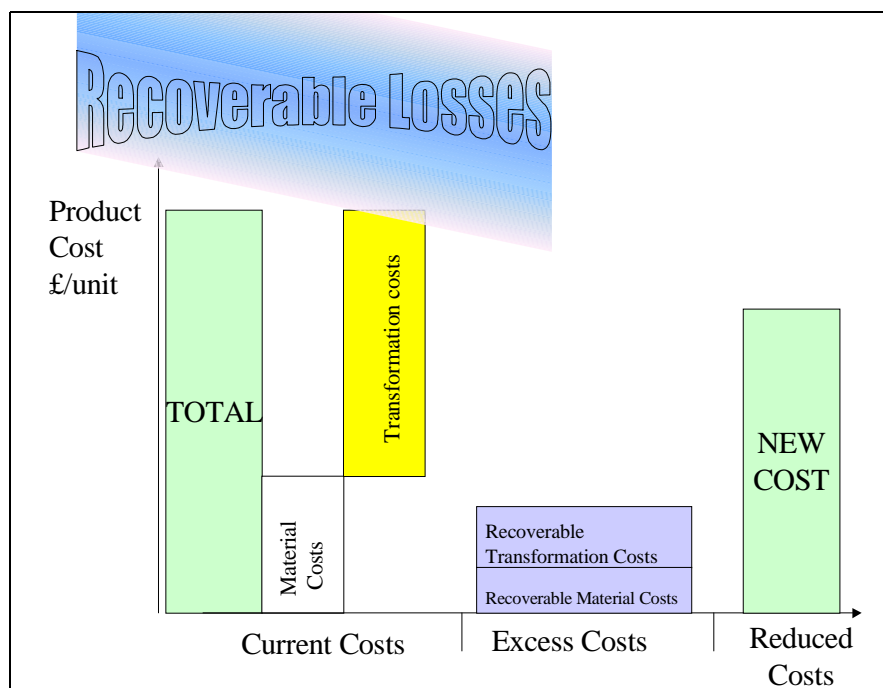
Recoverable Losses

Product Cost £/unit

TOTAL

Material Costs

Transformation costs

Recoverable Transformation Costs

Recoverable Material Costs

NEW COST

Current Costs

Excess Costs

Reduced Costs